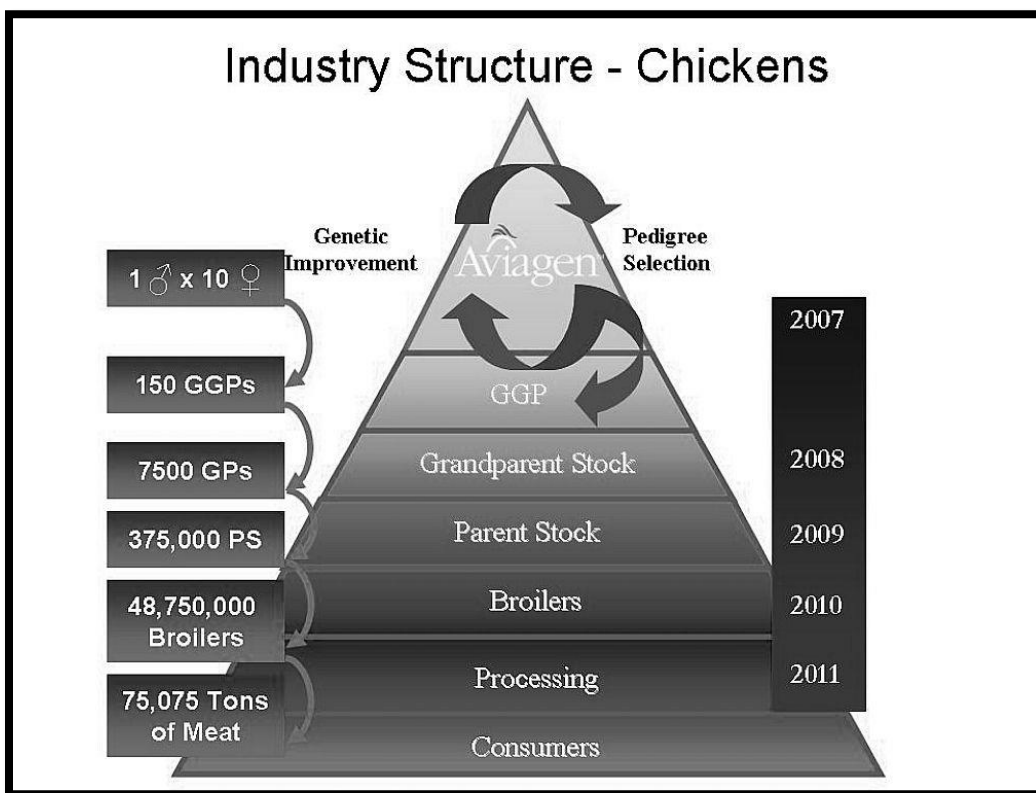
Industry Structure - Chickens

Genetic Improvement

Aviagen

Pedigree Selection

1 ♂ x 10 ♀

150 GGPs

7500 GPs

375,000 PS

48,750,000 Broilers

75,075 Tons of Meat

GGP

Grandparent Stock

Parent Stock

Broilers

Processing

Consumers

2007

2008

2009

2010

2011